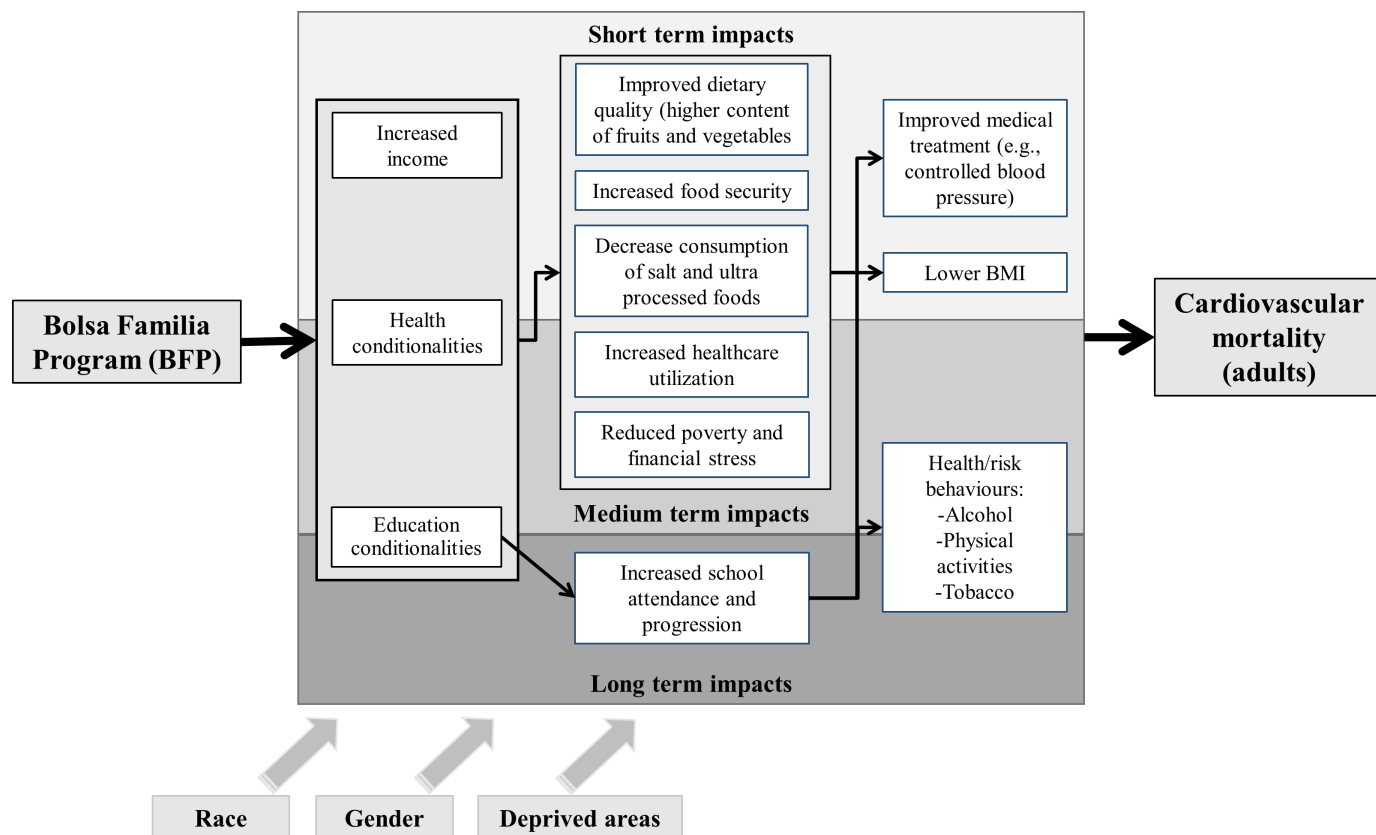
Short term impacts

Bolsa Familia Program (BFP)

Increased income

Health conditionalities

Education conditionalities

Improved dietary quality (higher content of fruits and vegetables

Increased food security

Decrease consumption of salt and ultra processed foods

Increased healthcare utilization

Reduced poverty and financial stress

Improved medical treatment (e.g., controlled blood pressure)

Lower BMI

Cardiovascular mortality (adults)

Medium term impacts

Increased school attendance and progression

Health/risk behaviours: -Alcohol -Physical activities -Tobacco

Long term impacts

Race

Gender

Deprived areas